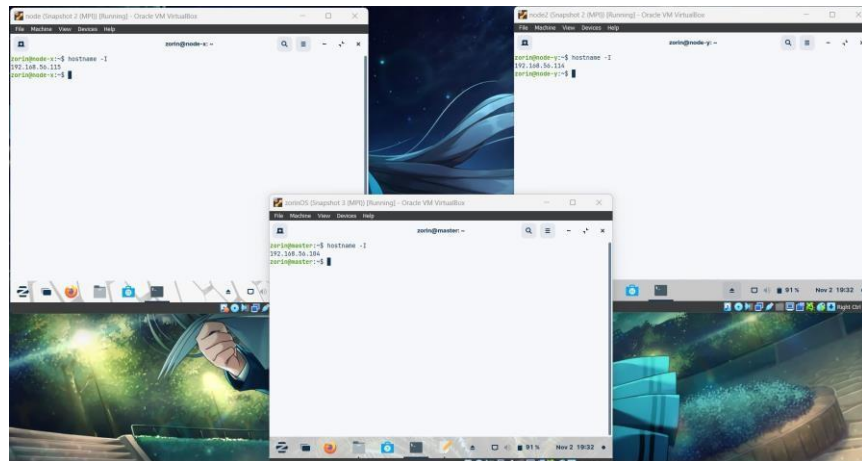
node (Snapshot 2 (MPI)) [Running] - Oracle VM VirtualBox

File Machine View Devices Help

zorin@node-x: ~

zorin@node-x:~$ hostname -I
192.168.56.115
zorin@node-x:~$

node2 (Snapshot 2 (MPI)) [Running] - Oracle VM VirtualBox

File Machine View Devices Help

zorin@node-y: ~

zorin@node-y:~$ hostname -I
192.168.56.116
zorin@node-y:~$

zorinOS (Snapshot 3 (MPI)) [Running] - Oracle VM VirtualBox

File Machine View Devices Help

zorin@master: ~

zorin@master:~$ hostname -I
192.168.56.104
zorin@master:~$

91 % Nov 2 19:32

91 % Nov 2 19:32

Right Ctrl